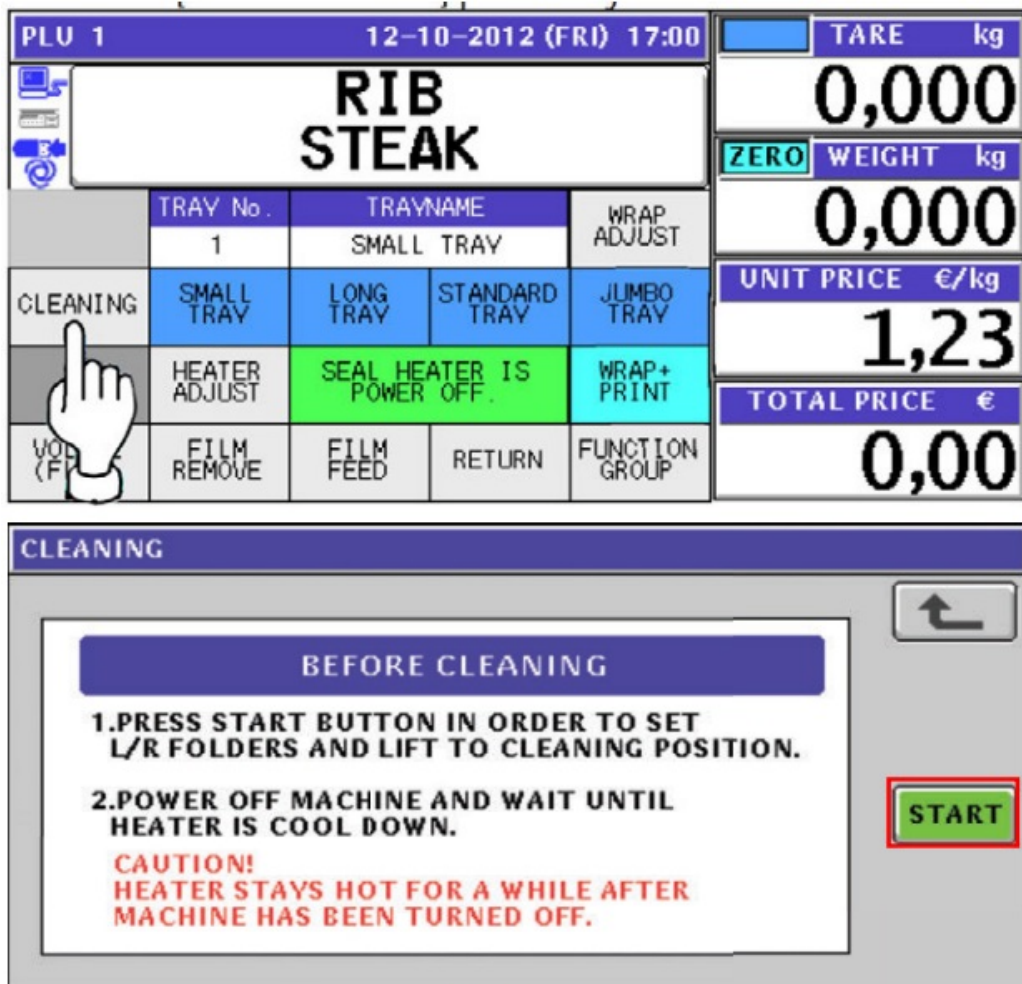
PLU 1

12-10-2012 (FRI) 17:00

RIB STEAK

TARE kg

0,000

ZERO WEIGHT kg

0,000

| | TRAY No. | TRAYNAME | | WRAP ADJUST |
|---|---|---|---|---|
| | 1 | SMALL TRAY | | |
| CLEANING | SMALL TRAY | LONG TRAY | STANDARD TRAY | JUMBO TRAY |
| | HEATER ADJUST | SEAL HEATER IS POWER OFF. | | WRAP+ PRINT |
| VO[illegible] (F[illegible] | FILM REMOVE | FILM FEED | RETURN | FUNCTION GROUP |

UNIT PRICE €/kg

1,23

TOTAL PRICE €

0,00

CLEANING

BEFORE CLEANING

1.PRESS START BUTTON IN ORDER TO SET L/R FOLDERS AND LIFT TO CLEANING POSITION.

2.POWER OFF MACHINE AND WAIT UNTIL HEATER IS COOL DOWN.

CAUTION!
HEATER STAYS HOT FOR A WHILE AFTER MACHINE HAS BEEN TURNED OFF.

START